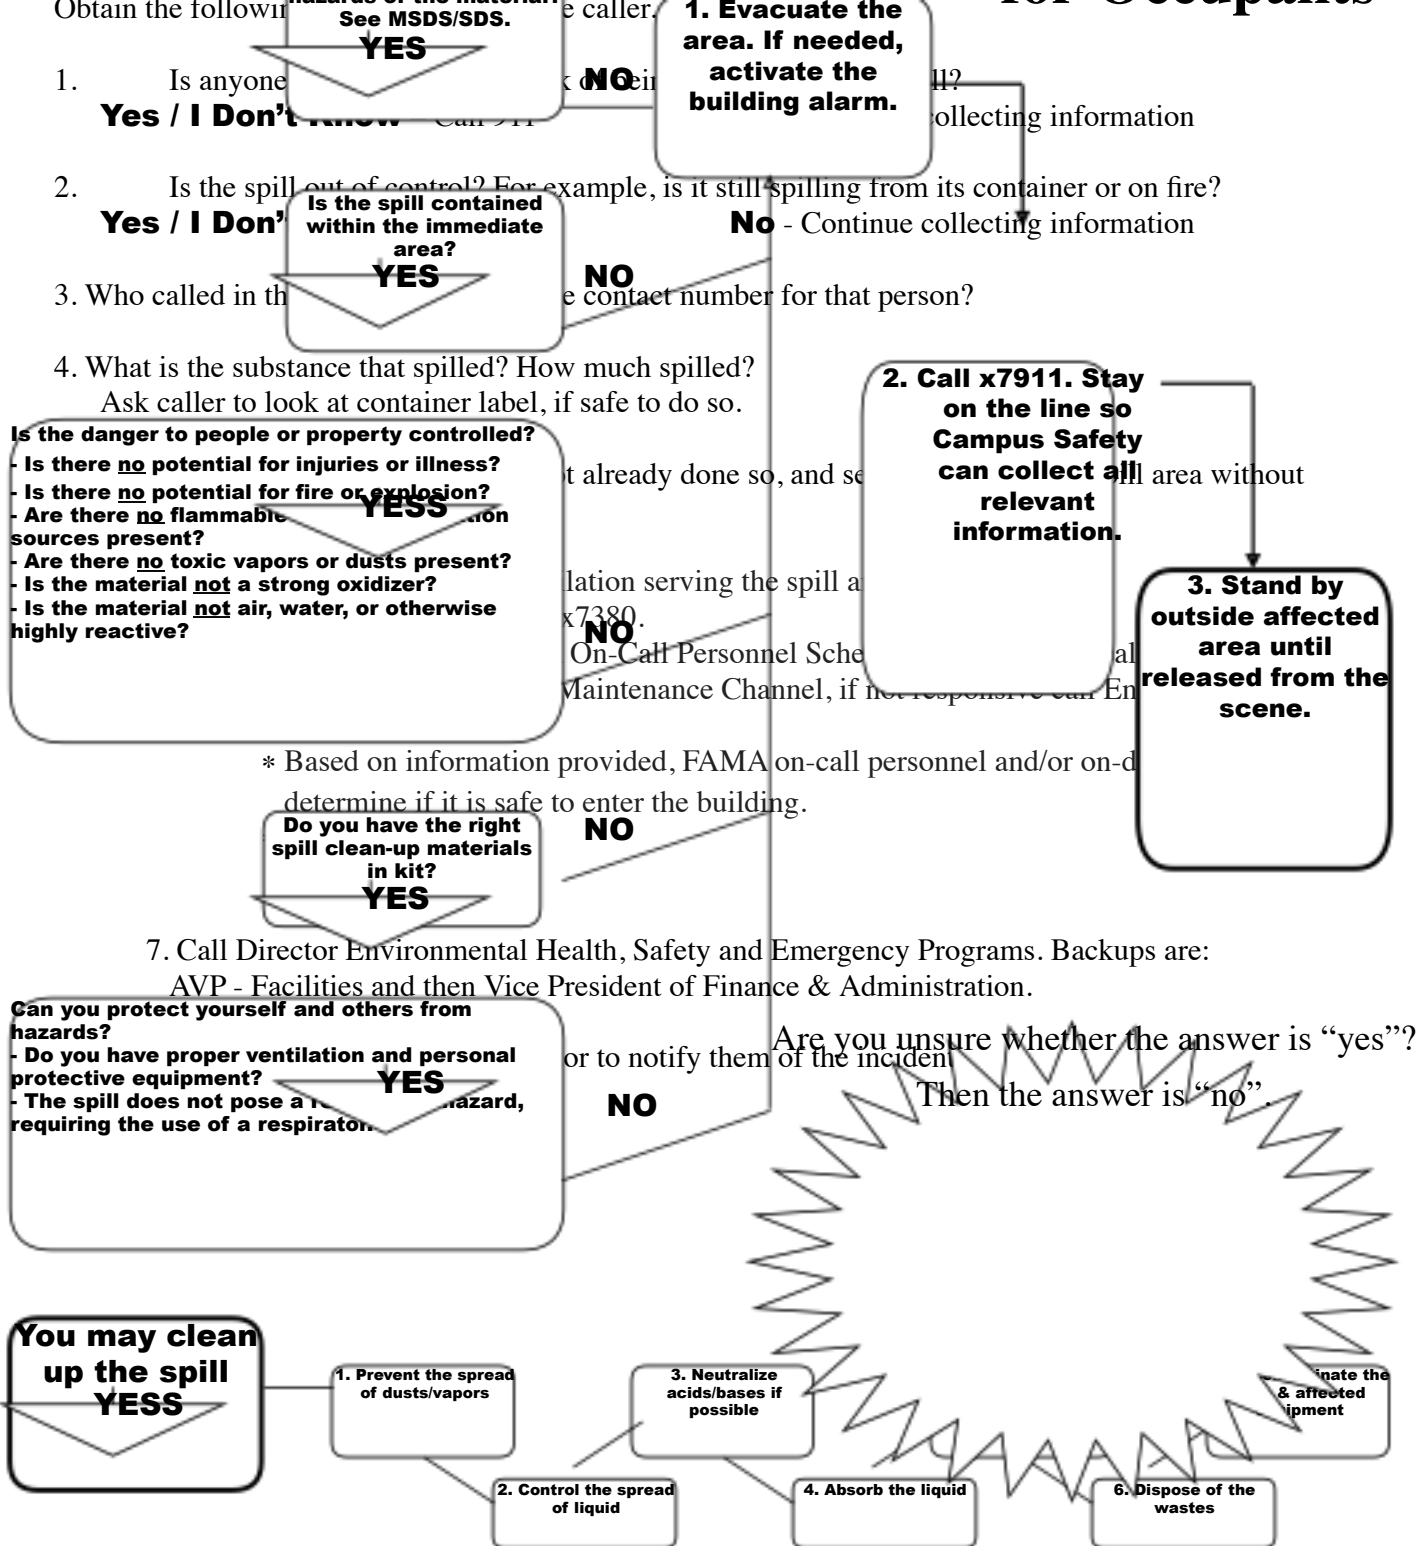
Obtain the followi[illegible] hazards of the material. See MSDS/SDS. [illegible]e caller.

YES

1. Evacuate the area. If needed, activate the building alarm.

for Occupants

1. Is anyone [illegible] NO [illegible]ill?
Yes / I Don't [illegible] Call 911 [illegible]ollecting information

2. Is the spill out of control? For example, is it still spilling from its container or on fire?
Yes / I Don' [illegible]
Is the spill contained within the immediate area?
YES
No - Continue collecting information

NO
3. Who called in th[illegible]e contact number for that person?

4. What is the substance that spilled? How much spilled?
Ask caller to look at container label, if safe to do so.

2. Call x7911. Stay on the line so Campus Safety can collect all relevant information.

Is the danger to people or property controlled?
- Is there no potential for injuries or illness?
- Is there no potential for fire or explosion?
- Are there no flammable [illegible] sources present?
- Are there no toxic vapors or dusts present?
- Is the material not a strong oxidizer?
- Is the material not air, water, or otherwise highly reactive?
YESS

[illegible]t already done so, and se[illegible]ll area without

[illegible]lation serving the spill a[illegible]
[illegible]x7380.
NO
On-Call Personnel Sche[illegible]al
Maintenance Channel, if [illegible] Em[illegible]

3. Stand by outside affected area until released from the scene.

* Based on information provided, FAMA on-call personnel and/or on-d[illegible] determine if it is safe to enter the building.

Do you have the right spill clean-up materials in kit?
YES
NO

7. Call Director Environmental Health, Safety and Emergency Programs. Backups are: AVP - Facilities and then Vice President of Finance & Administration.

Can you protect yourself and others from hazards?
- Do you have proper ventilation and personal protective equipment?
- The spill does not pose a r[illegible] hazard, requiring the use of a respirator.
YES
NO

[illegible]or to notify them of the incident

Are you unsure whether the answer is "yes"?
Then the answer is "no".

You may clean up the spill
YESS

1. Prevent the spread of dusts/vapors

2. Control the spread of liquid

3. Neutralize acids/bases if possible

4. Absorb the liquid

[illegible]inate the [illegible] & affected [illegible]ipment

6. Dispose of the wastes